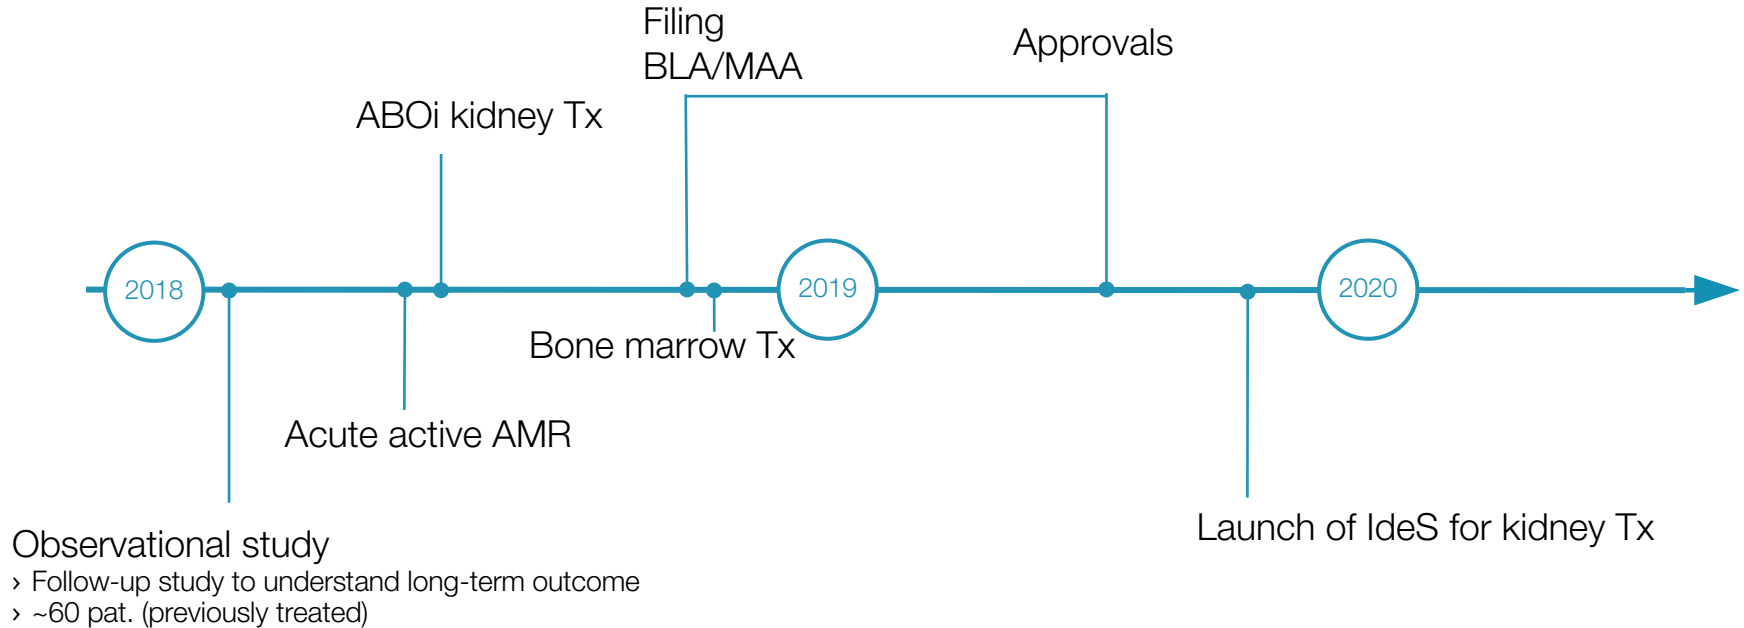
Filing
BLA/MAA

Approvals

ABOi kidney Tx

2018

2019

2020

Bone marrow Tx

Acute active AMR

Observational study
› Follow-up study to understand long-term outcome
› ~60 pat. (previously treated)

Launch of IdeS for kidney Tx